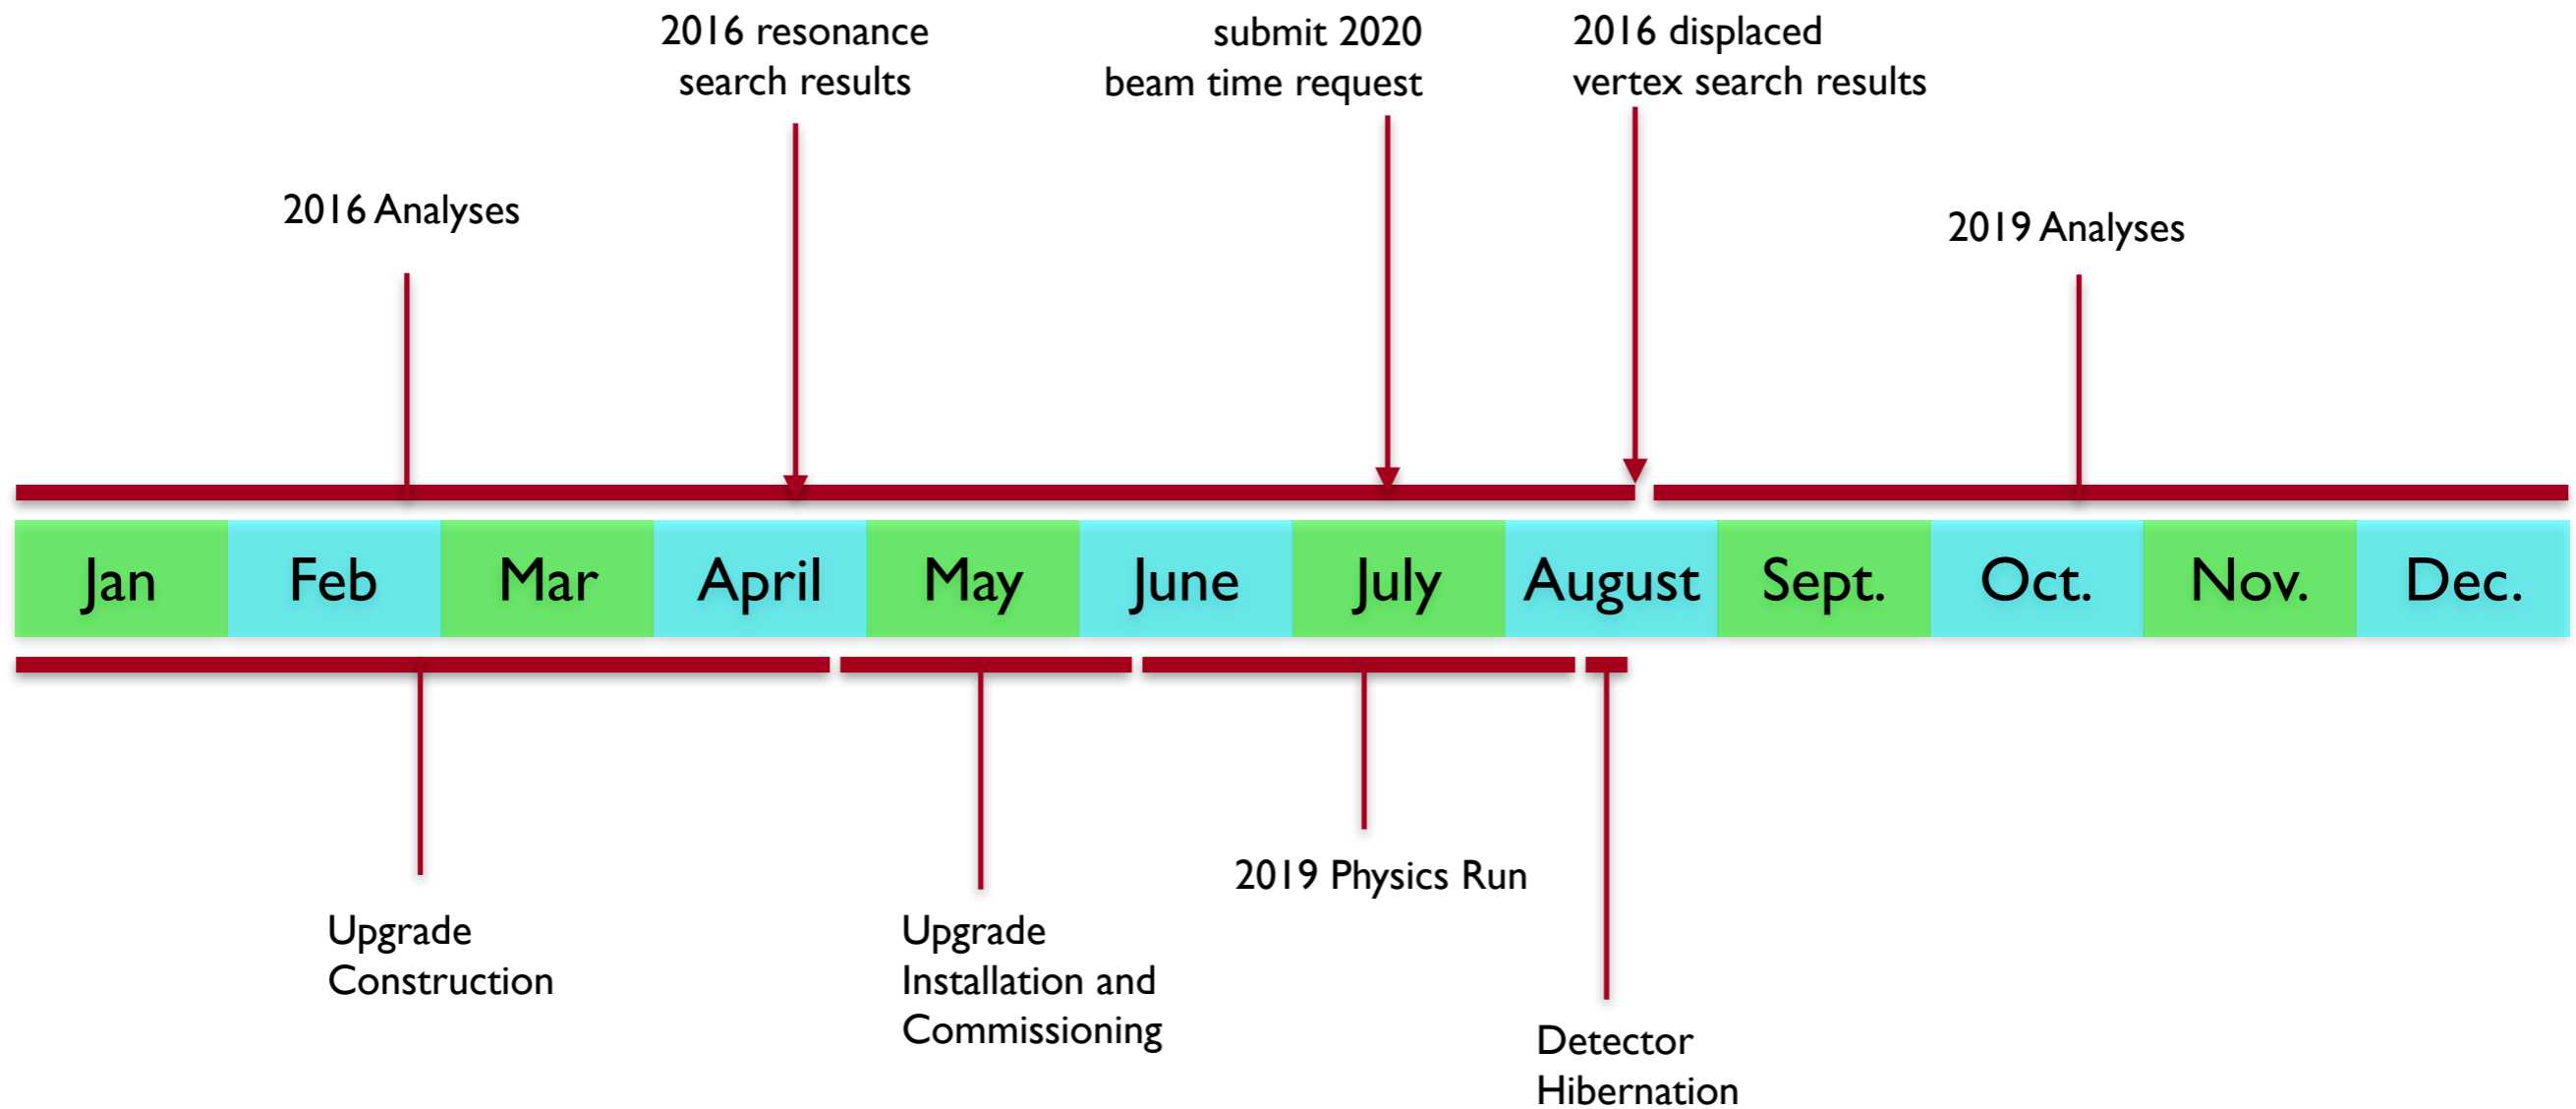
2016 resonance search results

submit 2020 beam time request

2016 displaced vertex search results

2016 Analyses

2019 Analyses

| Jan | Feb | Mar | April | May | June | July | August | Sept. | Oct. | Nov. | Dec. |
|---|---|---|---|---|---|---|---|---|---|---|---|

Upgrade Construction

Upgrade Installation and Commissioning

2019 Physics Run

Detector Hibernation